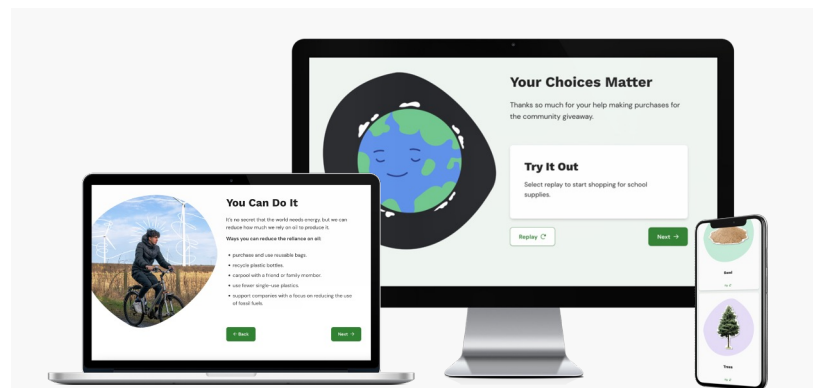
Your Choices Matter

Thanks so much for your help making purchases for the community giveaway.

Try It Out

Select replay to start shopping for school supplies.

Replay

Next →

You Can Do It

It's no secret that the world needs energy, but we can reduce how much we rely on oil to produce it.

Ways you can reduce the reliance on oil.

• purchase and use reusable bags.
• recycle plastic bottles.
• carpool with a friend or family member.
• use fewer single-use plastics.
• support companies with a focus on reducing the use of fossil fuels.

← Back

Next →

Seed

Tree